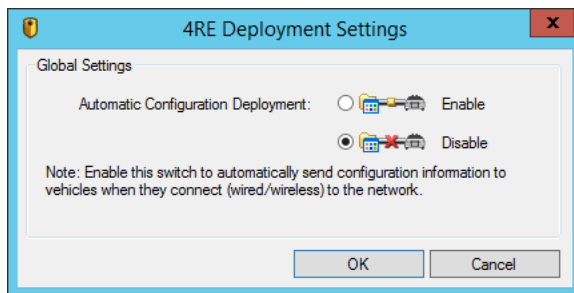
4RE Deployment Settings

x

Global Settings

Automatic Configuration Deployment: Enable

Disable

Note: Enable this switch to automatically send configuration information to vehicles when they connect (wired/wireless) to the network.

OK

Cancel